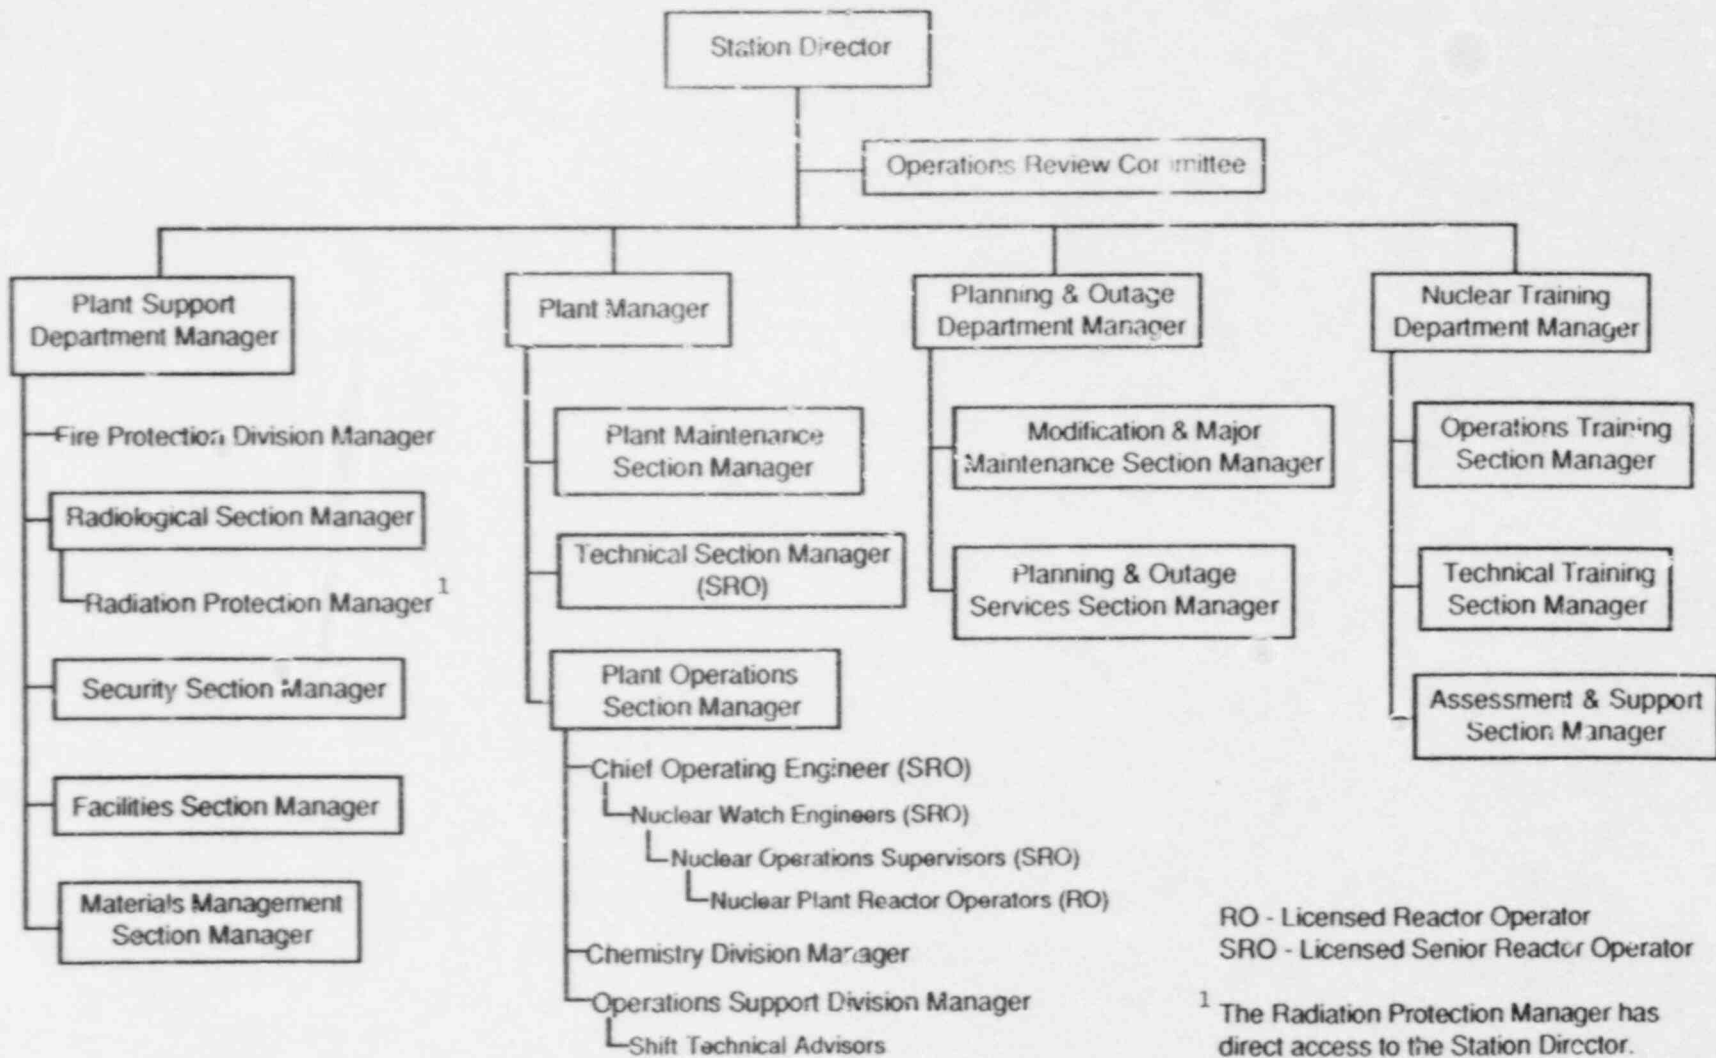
Station Director

Operations Review Committee

Plant Support Department Manager

Fire Protection Division Manager

Radiological Section Manager

Radiation Protection Manager $^1$

Security Section Manager

Facilities Section Manager

Materials Management Section Manager

Plant Manager

Plant Maintenance Section Manager

Technical Section Manager (SRO)

Plant Operations Section Manager

Chief Operating Engineer (SRO)

Nuclear Watch Engineers (SRO)

Nuclear Operations Supervisors (SRO)

Nuclear Plant Reactor Operators (RO)

Chemistry Division Manager

Operations Support Division Manager

Shift Technical Advisors

Planning & Outage Department Manager

Modification & Major Maintenance Section Manager

Planning & Outage Services Section Manager

Nuclear Training Department Manager

Operations Training Section Manager

Technical Training Section Manager

Assessment & Support Section Manager

RO - Licensed Reactor Operator
SRO - Licensed Senior Reactor Operator

$^1$ The Radiation Protection Manager has direct access to the Station Director.